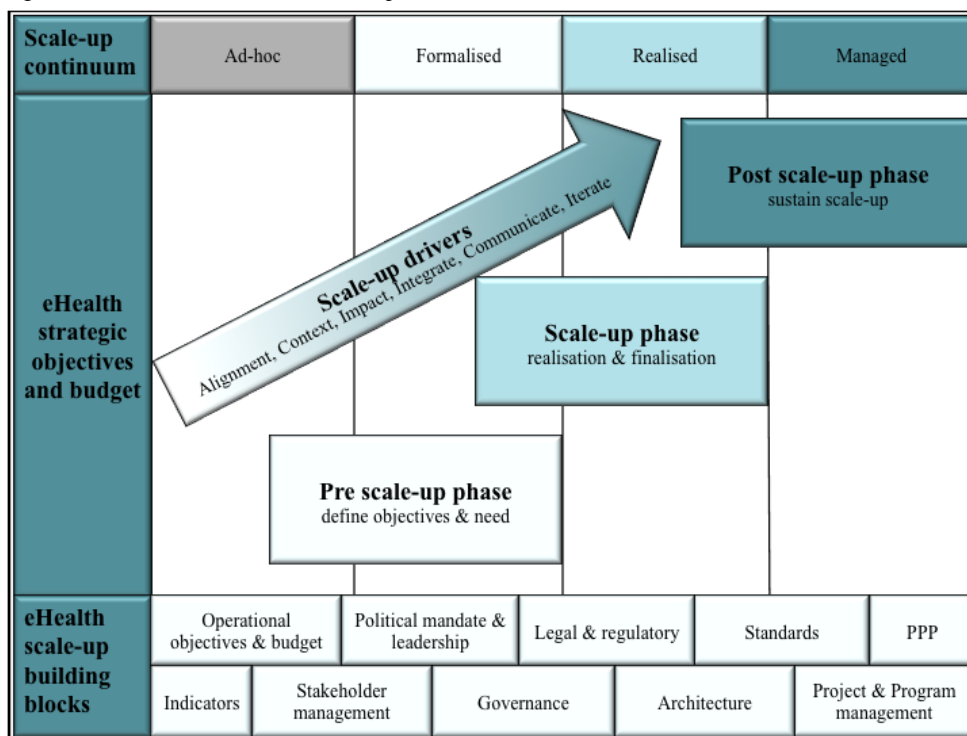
Scale-up continuum

Ad-hoc

Formalised

Realised

Managed

eHealth strategic objectives and budget

Scale-up drivers
Alignment, Context, Impact, Integrate, Communicate, Iterate

Post scale-up phase
sustain scale-up

Scale-up phase
realisation & finalisation

Pre scale-up phase
define objectives & need

eHealth scale-up building blocks

Operational objectives & budget

Political mandate & leadership

Legal & regulatory

Standards

PPP

Indicators

Stakeholder management

Governance

Architecture

Project & Program management